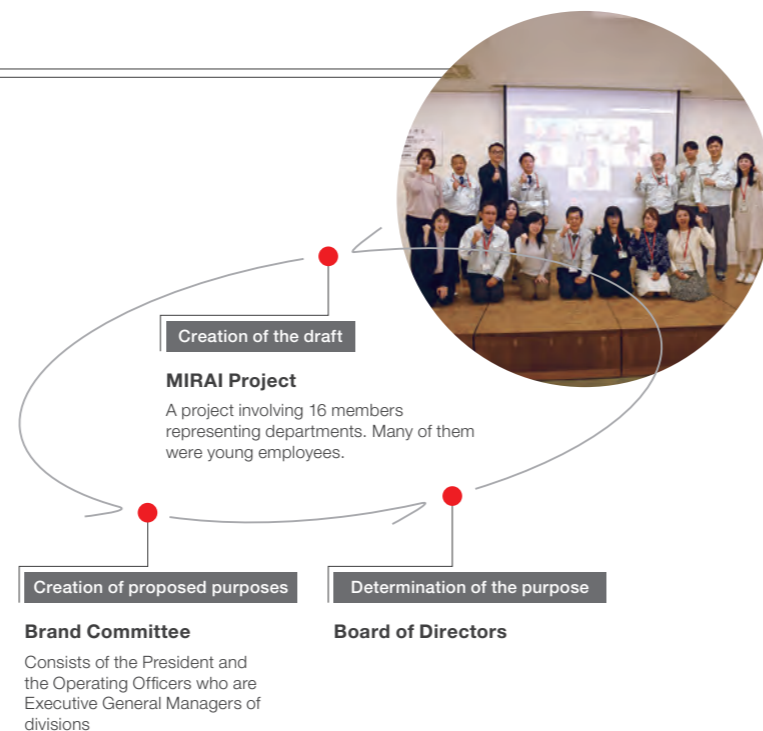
Creation of the draft

MIRAI Project

A project involving 16 members representing departments. Many of them were young employees.

Creation of proposed purposes

Brand Committee

Consists of the President and the Operating Officers who are Executive General Managers of divisions

Determination of the purpose

Board of Directors